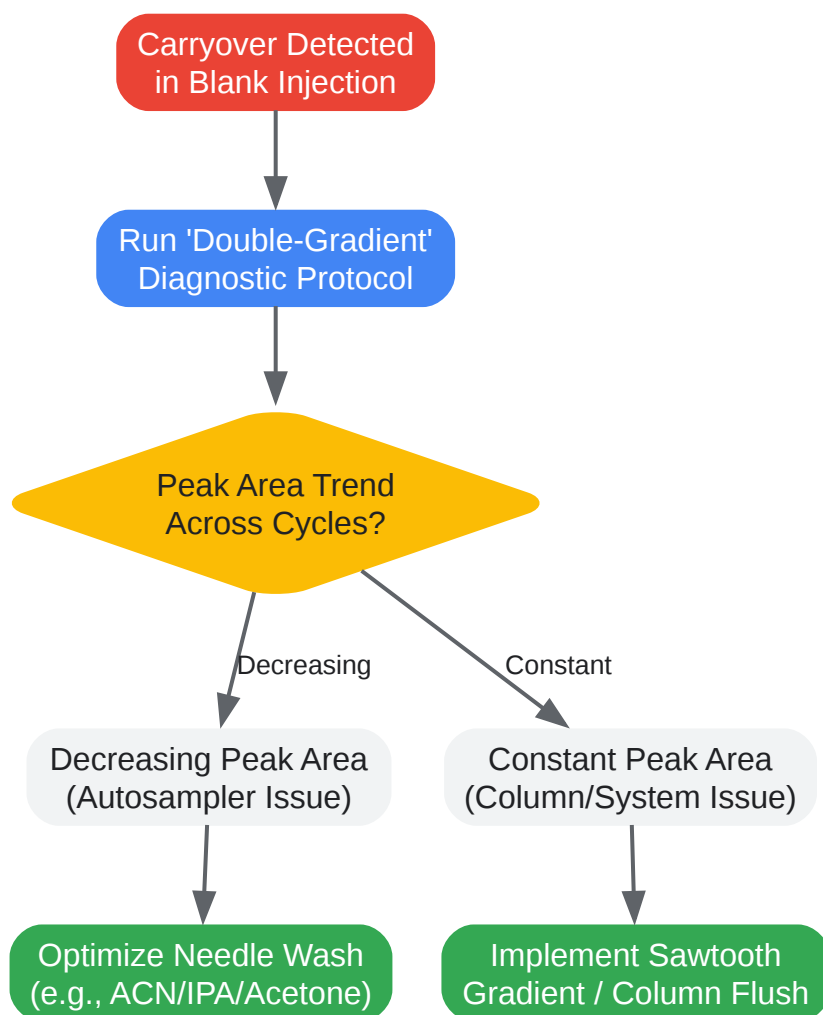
Carryover Detected in Blank Injection

Run 'Double-Gradient' Diagnostic Protocol

Peak Area Trend Across Cycles?

Decreasing

Constant

Decreasing Peak Area (Autosampler Issue)

Constant Peak Area (Column/System Issue)

Optimize Needle Wash (e.g., ACN/IPA/Acetone)

Implement Sawtooth Gradient / Column Flush